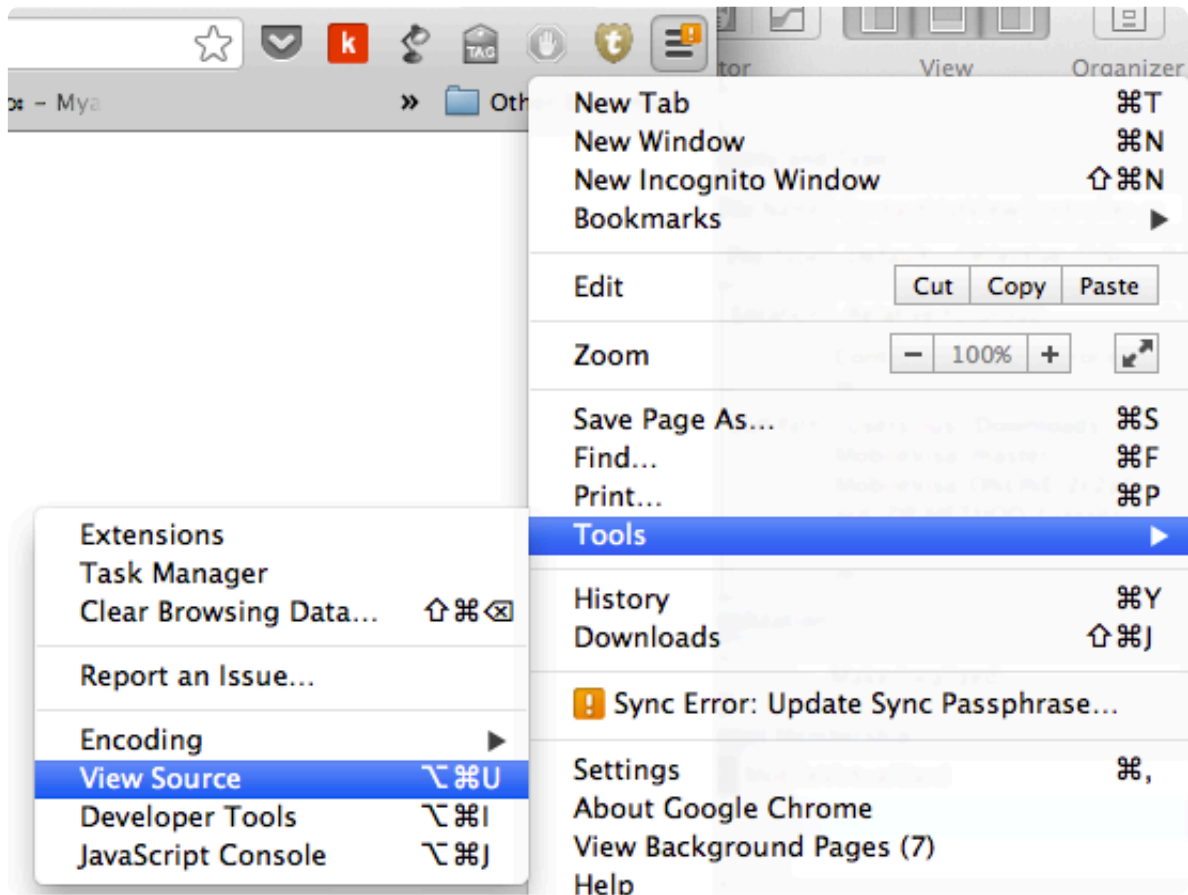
k
TAG
tor
View
Organizer
¤ – Mya
»
Othe

New Tab ⌘T
New Window ⌘N
New Incognito Window ⇧⌘N
Bookmarks ▶

Edit Cut Copy Paste

Zoom – 100% +

Save Page As... ⌘S
Find... ⌘F
Print... ⌘P
Tools ▶

History ⌘Y
Downloads ⇧⌘J

! Sync Error: Update Sync Passphrase...

Settings ⌘,
About Google Chrome
View Background Pages (7)
Help

Extensions
Task Manager
Clear Browsing Data... ⇧⌘⌫

Report an Issue...

Encoding ▶
View Source ⌥⌘U
Developer Tools ⌥⌘I
JavaScript Console ⌥⌘J